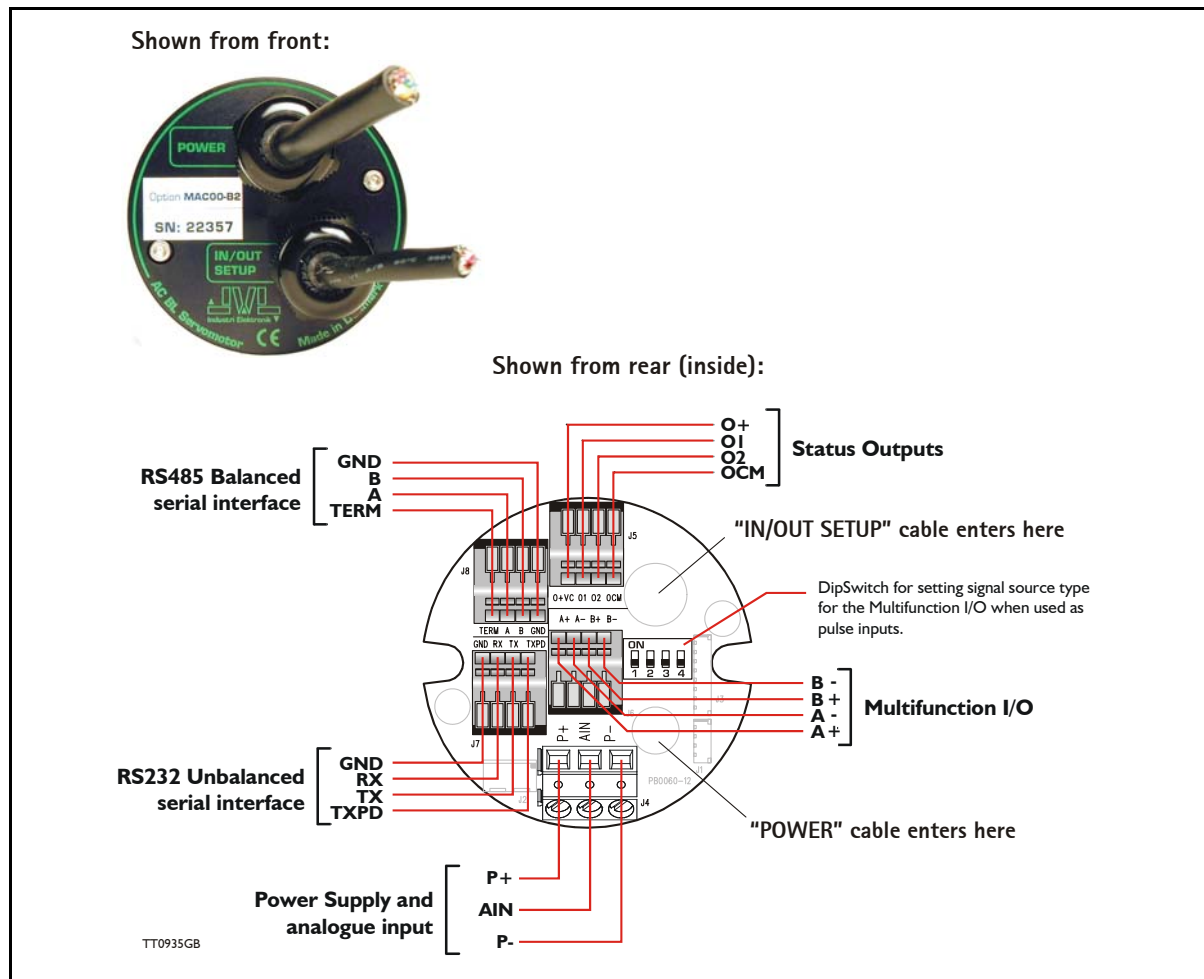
Shown from front:

POWER

Option MAC00-B2

SN: 22357

IN/OUT SETUP

JVL Industri Elektronik

AC BL Servomotor

CE

Made in Denmark

Shown from rear (inside):

O+
O1
O2
OCM
Status Outputs

RS485 Balanced serial interface
GND
B
A
TERM

"IN/OUT SETUP" cable enters here

J5

O+VC O1 O2 OCM

J8

TERM A B GND

DipSwitch for setting signal source type for the Multifunction I/O when used as pulse inputs.

A+ A- B+ B-

ON
1 2 3 4

GND RX TX TXPD

B -
B +
A -
A +
Multifunction I/O

J7

RS232 Unbalanced serial interface
GND
RX
TX
TXPD

P+ AIN P-

PB0060-12

J4

"POWER" cable enters here

Power Supply and analogue input
P+
AIN
P-

TT0935GB